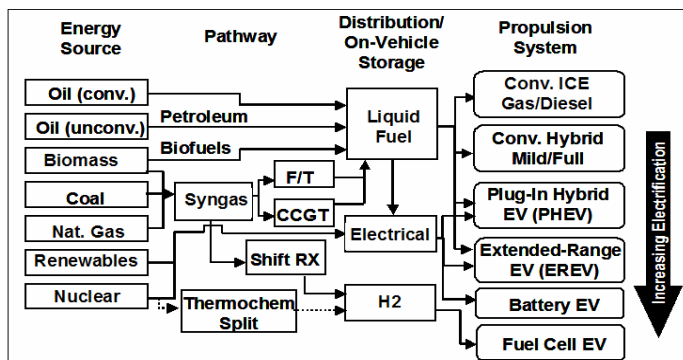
Energy Source

Pathway

Distribution/ On-Vehicle Storage

Propulsion System

Oil (conv.)

Oil (unconv.)

Petroleum

Biomass

Biofuels

Coal

Nat. Gas

Renewables

Nuclear

Syngas

F/T

CCGT

Shift RX

Thermochem Split

Liquid Fuel

Electrical

H2

Conv. ICE Gas/Diesel

Conv. Hybrid Mild/Full

Plug-In Hybrid EV (PHEV)

Extended-Range EV (EREV)

Battery EV

Fuel Cell EV

Increasing Electrification